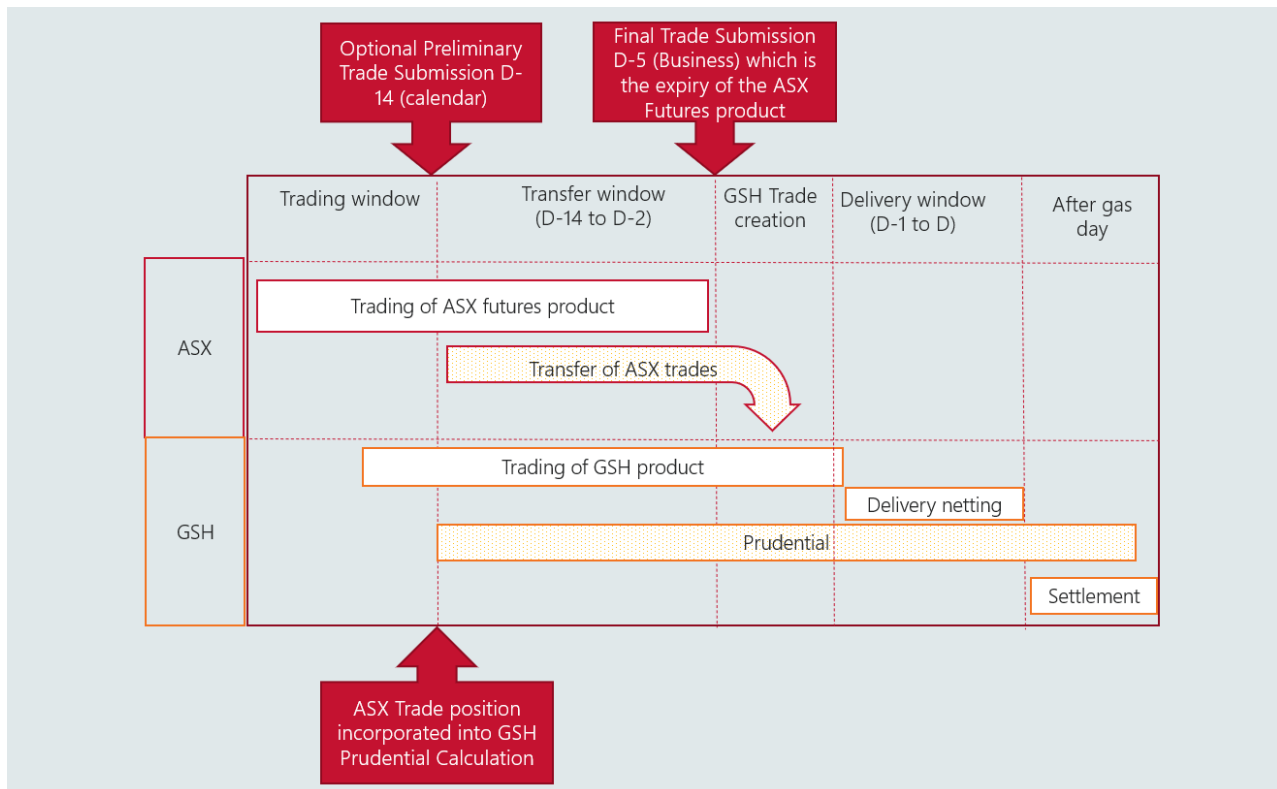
Optional Preliminary Trade Submission D-14 (calendar)

Final Trade Submission D-5 (Business) which is the expiry of the ASX Futures product

Trading window

Transfer window (D-14 to D-2)

GSH Trade creation

Delivery window (D-1 to D)

After gas day

ASX

Trading of ASX futures product

Transfer of ASX trades

GSH

Trading of GSH product

Delivery netting

Prudential

Settlement

ASX Trade position incorporated into GSH Prudential Calculation